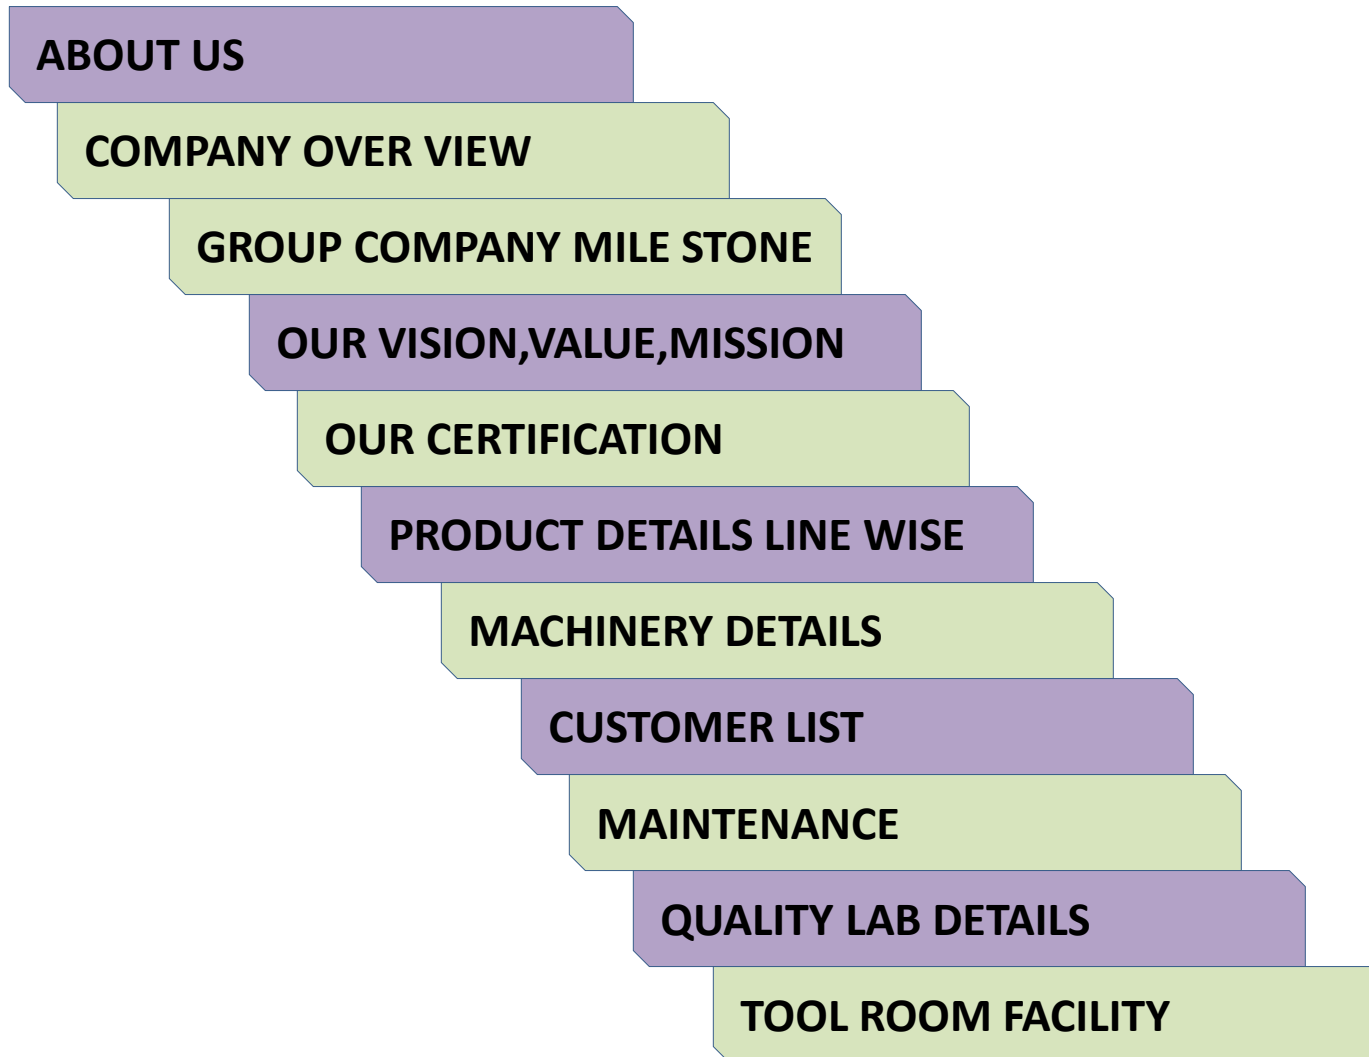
ABOUT US

COMPANY OVER VIEW

GROUP COMPANY MILE STONE

OUR VISION,VALUE,MISSION

OUR CERTIFICATION

PRODUCT DETAILS LINE WISE

MACHINERY DETAILS

CUSTOMER LIST

MAINTENANCE

QUALITY LAB DETAILS

TOOL ROOM FACILITY